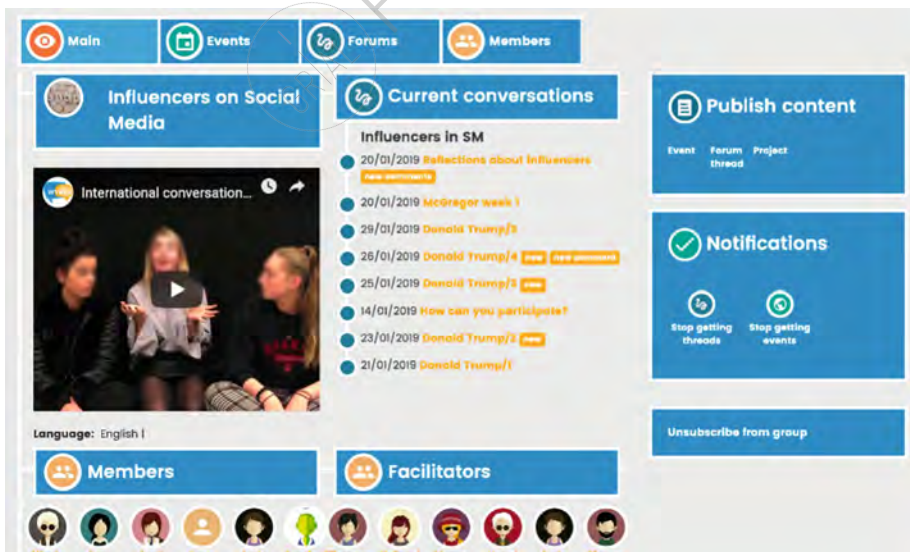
Main
Events
Forums
Members

Influencers on Social Media

International conversation...

Language: English |

Members

Current conversations

Influencers in SM

20/01/2019 Reflections about Influencers new comments
20/01/2019 McGregor week 1
29/01/2019 Donald Trump/3
26/01/2019 Donald Trump/4 new new comment
25/01/2019 Donald Trump/5 new
14/01/2019 How can you participate?
23/01/2019 Donald Trump/2 new
21/01/2019 Donald Trump/1

Facilitators

Publish content

Event Forum thread Project

Notifications

Stop getting threads
Stop getting events

Unsubscribe from group